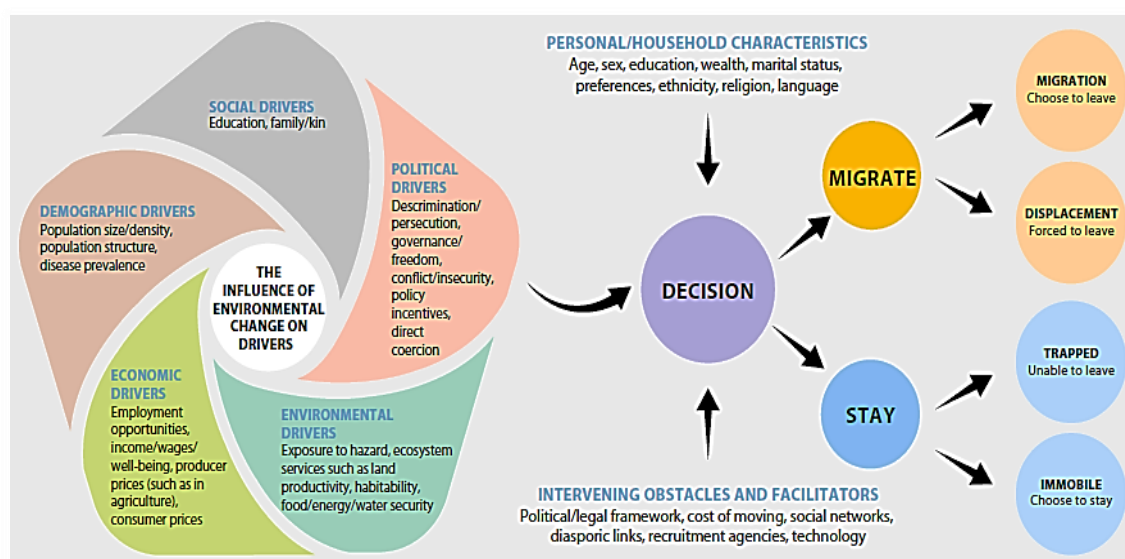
SOCIAL DRIVERS
Education, family/kin

POLITICAL DRIVERS
Descrimination/ persecution, governance/ freedom, conflict/insecurity, policy incentives, direct coercion

DEMOGRAPHIC DRIVERS
Population size/density, population structure, disease prevalence

THE INFLUENCE OF ENVIRONMENTAL CHANGE ON DRIVERS

ECONOMIC DRIVERS
Employment opportunities, income/wages/ well-being, producer prices (such as in agriculture), consumer prices

ENVIRONMENTAL DRIVERS
Exposure to hazard, ecosystem services such as land productivity, habitability, food/energy/water security

PERSONAL/HOUSEHOLD CHARACTERISTICS
Age, sex, education, wealth, marital status, preferences, ethnicity, religion, language

DECISION

MIGRATE

STAY

MIGRATION
Choose to leave

DISPLACEMENT
Forced to leave

TRAPPED
Unable to leave

IMMOBILE
Choose to stay

INTERVENING OBSTACLES AND FACILITATORS
Political/legal framework, cost of moving, social networks, diasporic links, recruitment agencies, technology